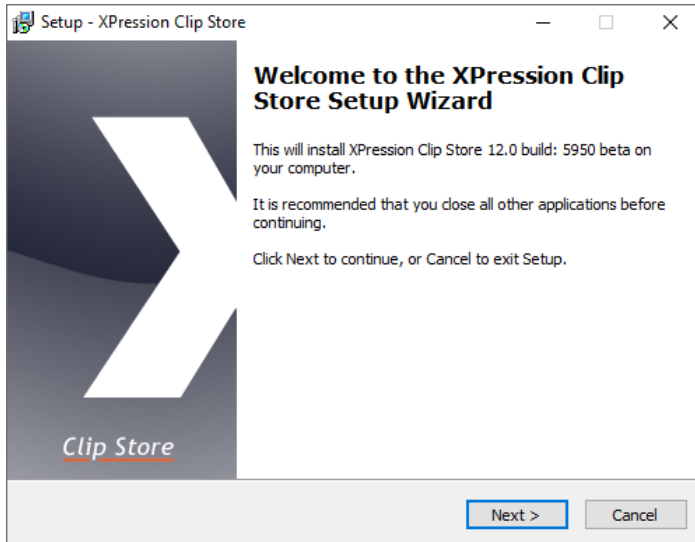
Setup - XPression Clip Store

Clip Store

Welcome to the XPression Clip Store Setup Wizard

This will install XPression Clip Store 12.0 build: 5950 beta on your computer.

It is recommended that you close all other applications before continuing.

Click Next to continue, or Cancel to exit Setup.

Next >

Cancel